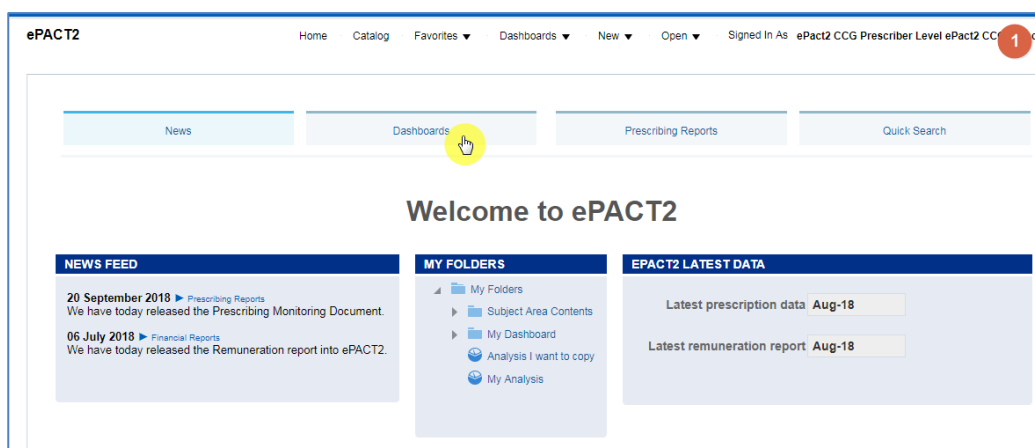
ePACT2

Home Catalog Favorites ▼ Dashboards ▼ New ▼ Open ▼ Signed In As ePact2 CCG Prescriber Level ePact2 CC

1

News

Dashboards

Prescribing Reports

Quick Search

Welcome to ePACT2

NEWS FEED

20 September 2018 ► Prescribing Reports
We have today released the Prescribing Monitoring Document.

06 July 2018 ► Financial Reports
We have today released the Remuneration report into ePACT2.

MY FOLDERS

My Folders
Subject Area Contents
My Dashboard
Analysis I want to copy
My Analysis

EPACT2 LATEST DATA

Latest prescription data Aug-18

Latest remuneration report Aug-18